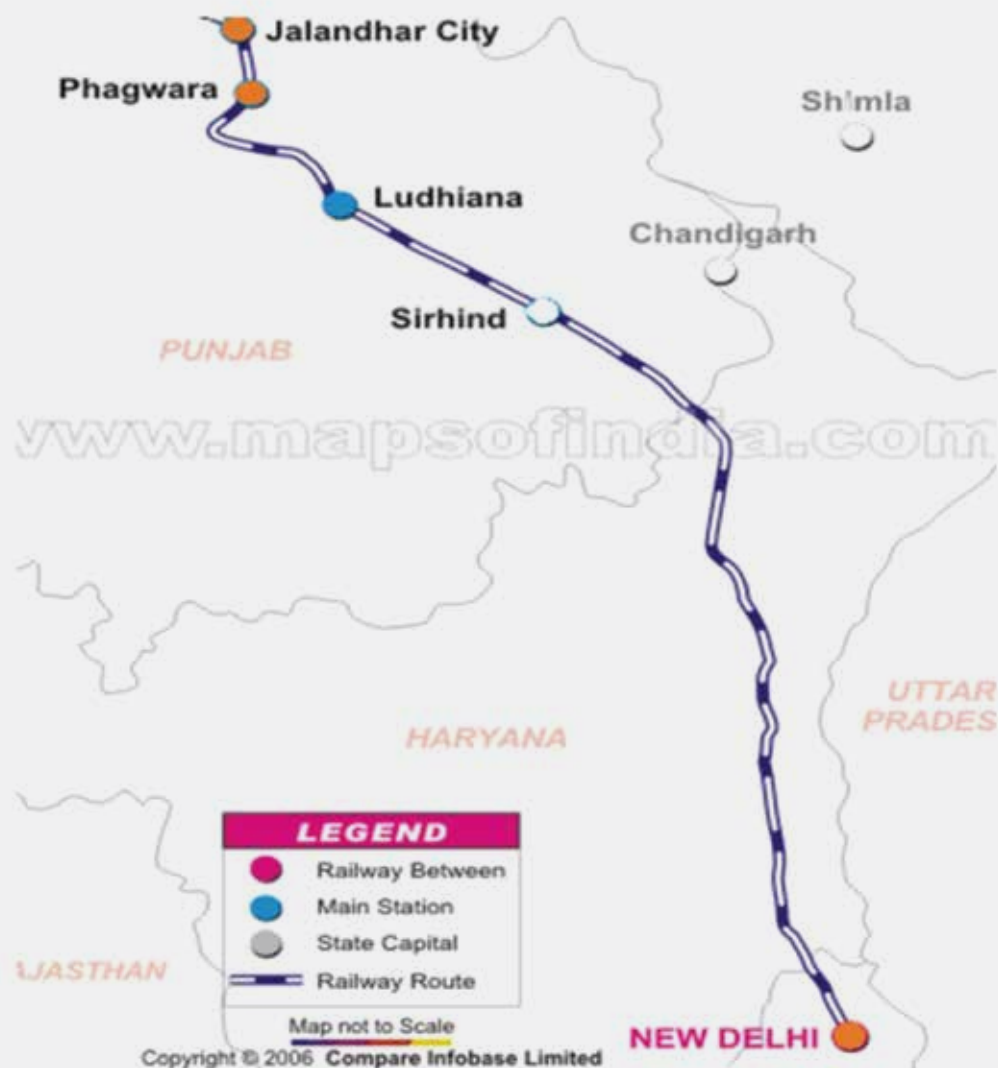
Jalandhar City
Phagwara
Shimla
Ludhiana
Chandigarh
Sirhind
PUNJAB
www.mapsofindia.com
UTTAR PRADES
HARYANA
LEGEND
Railway Between
Main Station
State Capital
Railway Route
AJASTHAN
Map not to Scale
Copyright © 2006 Compare Infobase Limited
NEW DELHI